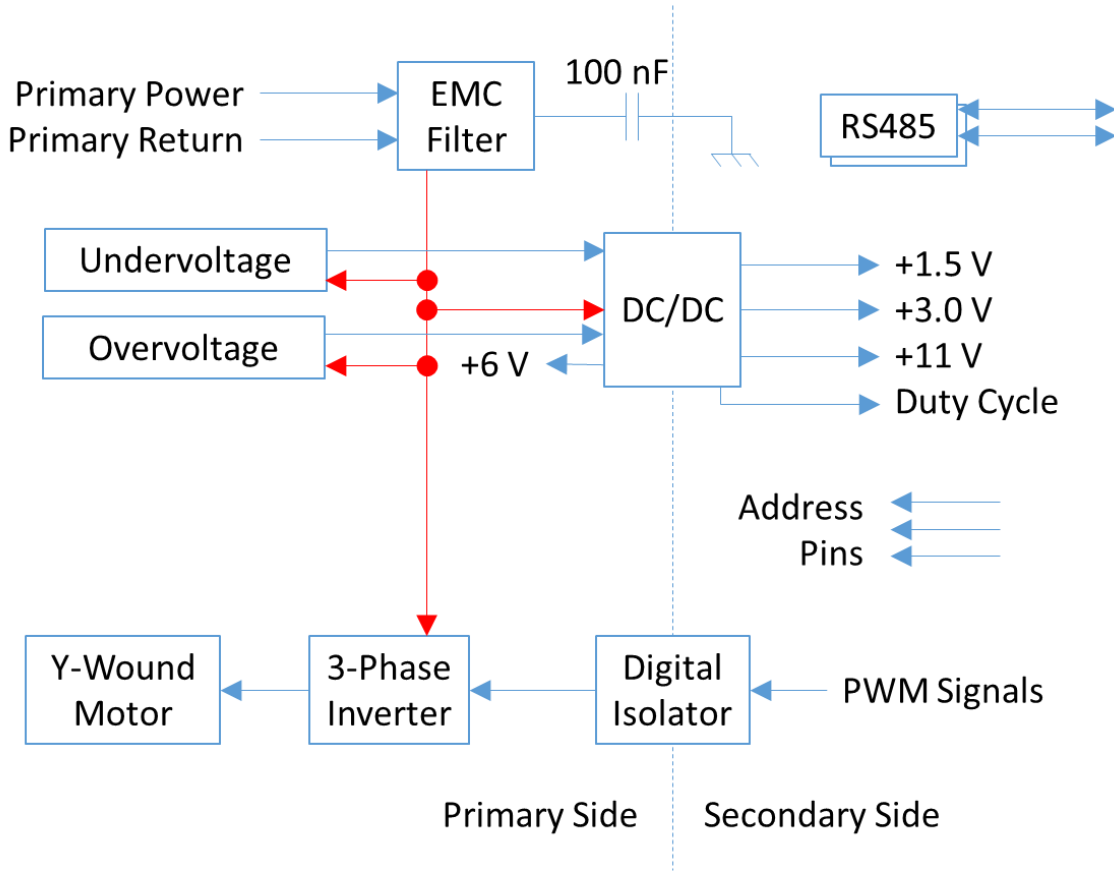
Primary Power
Primary Return

EMC Filter

100 nF

RS485

Undervoltage

Overvoltage

DC/DC

+6 V

+1.5 V
+3.0 V
+11 V
Duty Cycle

Address Pins

Y-Wound Motor

3-Phase Inverter

Digital Isolator

PWM Signals

Primary Side

Secondary Side